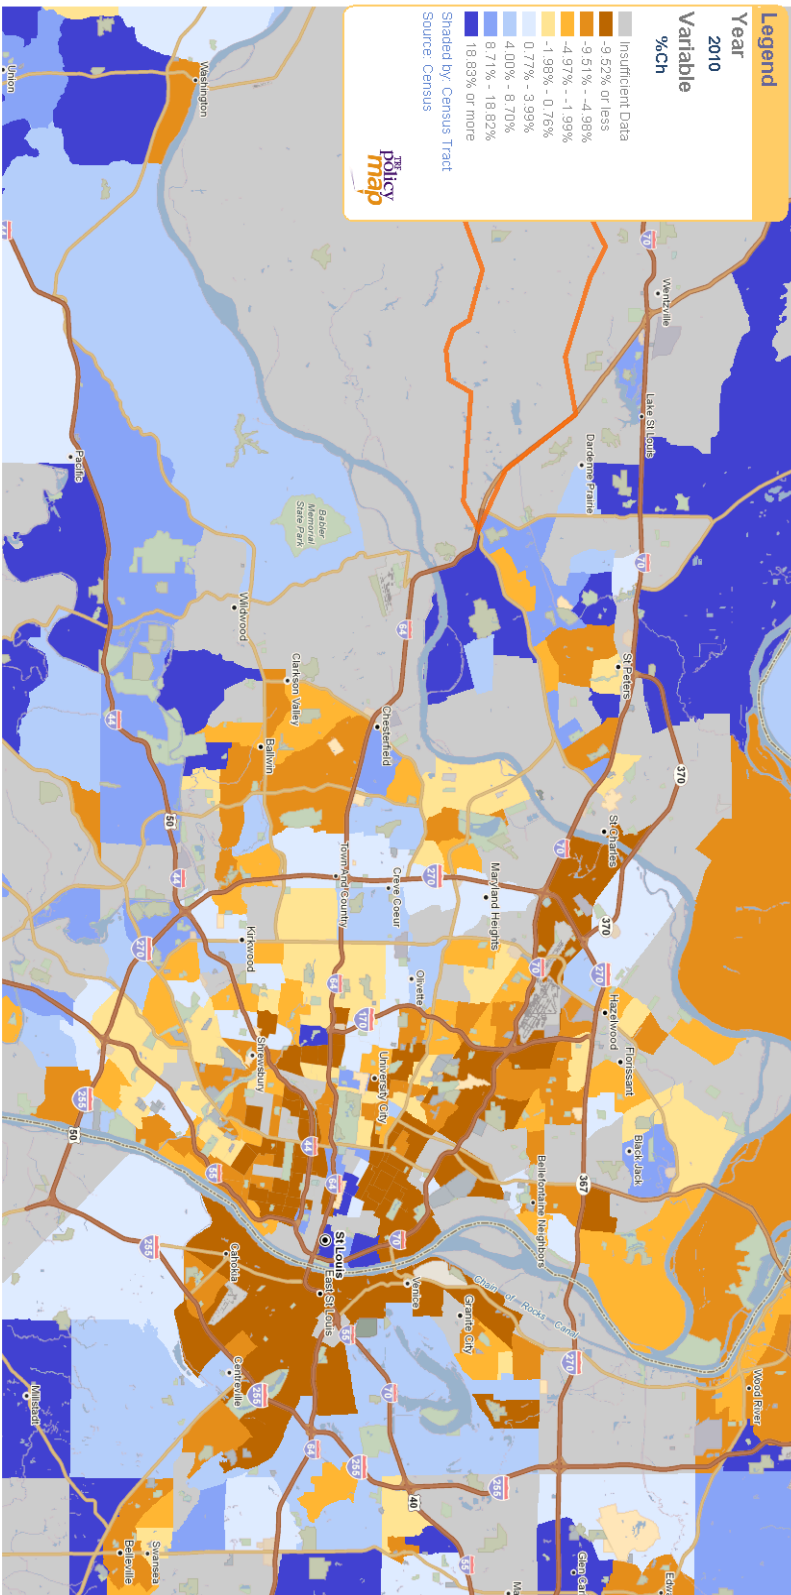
Legend
Year
2010
Variable
%Ch

Insufficient Data
-9.52% or less
-9.51% - -4.98%
-4.97% - -1.99%
-1.98% - 0.76%
0.77% - 3.99%
4.00% - 8.70%
8.71% - 18.82%
18.83% or more

Shaded by: Census Tract
Source: Census

THE policy map

Washington
Union
Wentzville
Lake St Louis
Dardenne Prairie
Pacific
Babler Memorial State Park
Wildwood
St Peters
St Charles
Chesterfield
Clarkson Valley
Ballwin
Maryland Heights
Creve Coeur
Town And Country
Kirkwood
Olivette
Hazelwood
Florissant
Black Jack
Shrewsbury
University City
Bellefontaine Neighbors
St Louis
East St Louis
Venice
Granite City
Chain of Rocks Canal
Cahokia
Centreville
Millstadt
Belleville
Swansea
Wood River
Glen Car
Edw
70
64
44
50
270
370
170
255
55
367
40